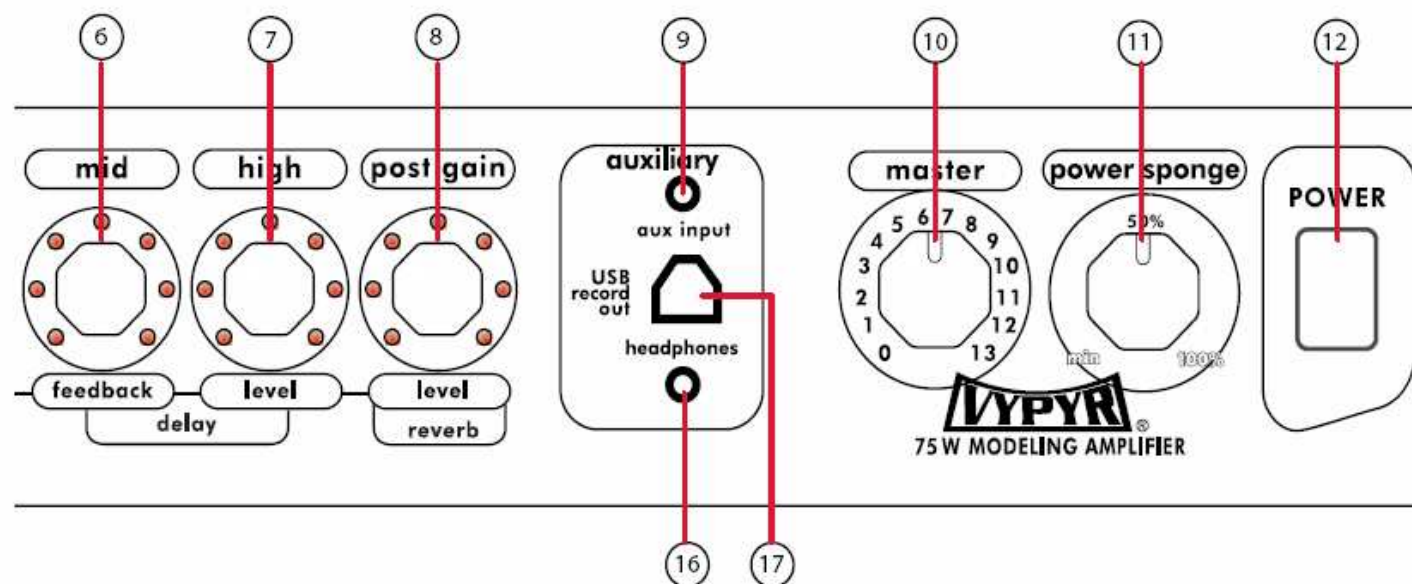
6
7
8
9
10
11
12

mid
high
post gain
auxiliary
aux input
USB record out
headphones
master
power sponge
POWER

feedback
level
level
delay
reverb

0 1 2 3 4 5 6 7 8 9 10 11 12 13

50%
min
100%

VYPYR®
75 W MODELING AMPLIFIER

16
17